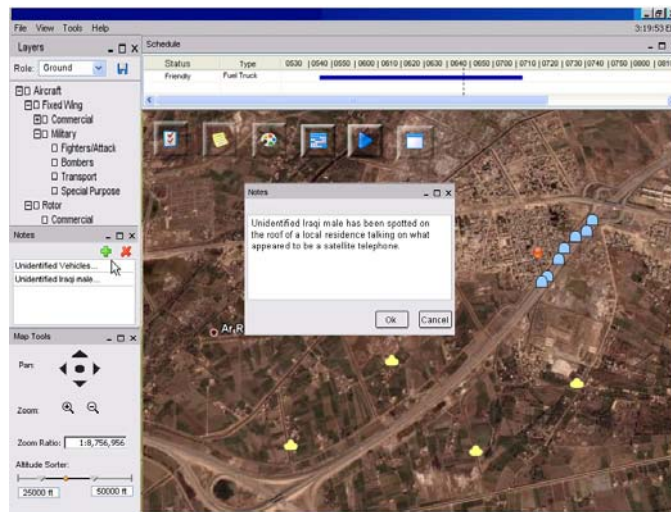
File View Tools Help

3:19:53

Layers

Role: Ground

Aircraft
Fixed Wing
Commercial
Military
Fighters/Attack
Bombers
Transport
Special Purpose
Rotor
Commercial

Notes

Unidentified Vehicles...
Unidentified Iraqi male...

Map Tools

Pan:

Zoom:

Zoom Ratio: 1:8,756,956

Altitude Sorter:

25000 ft
50000 ft

Schedule

| Status | Type | 0530 | 0540 | 0550 | 0600 | 0610 | 0620 | 0630 | 0640 | 0650 | 0700 | 0710 | 0720 | 0730 | 0740 | 0750 | 0800 | 0810 |
|---|---|---|---|---|---|---|---|---|---|---|---|---|---|---|---|---|---|---|
| Friendly | Fuel Truck | | | | | | | | | | | | | | | | | |

Notes

Unidentified Iraqi male has been spotted on the roof of a local residence talking on what appeared to be a satellite telephone.

Ok
Cancel

Ar R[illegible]